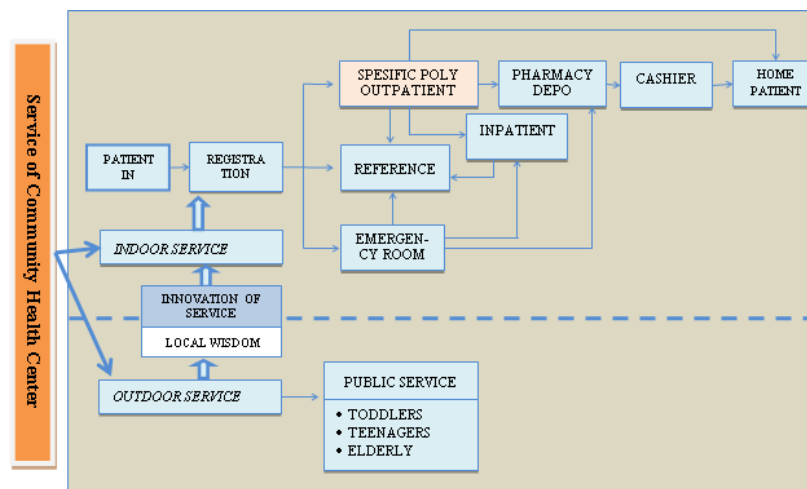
Service of Community Health Center

SPESIFIC POLY OUTPATIENT

PHARMACY DEPO

CASHIER

HOME PATIENT

INPATIENT

PATIENT IN

REGISTRATION

REFERENCE

EMERGENCY ROOM

INDOOR SERVICE

INNOVATION OF SERVICE

LOCAL WISDOM

OUTDOOR SERVICE

PUBLIC SERVICE
• TODDLERS
• TEENAGERS
• ELDERLY